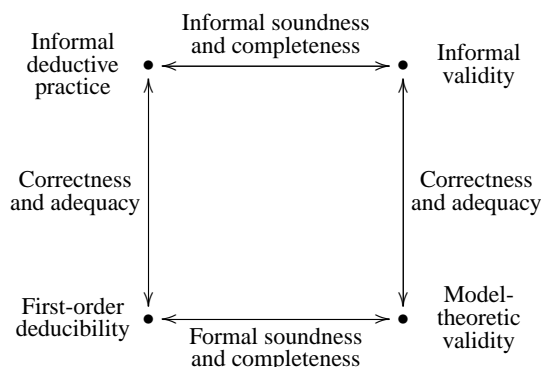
Informal soundness and completeness

Informal deductive practice

Informal validity

Correctness and adequacy

Correctness and adequacy

First-order deducibility

Model-theoretic validity

Formal soundness and completeness